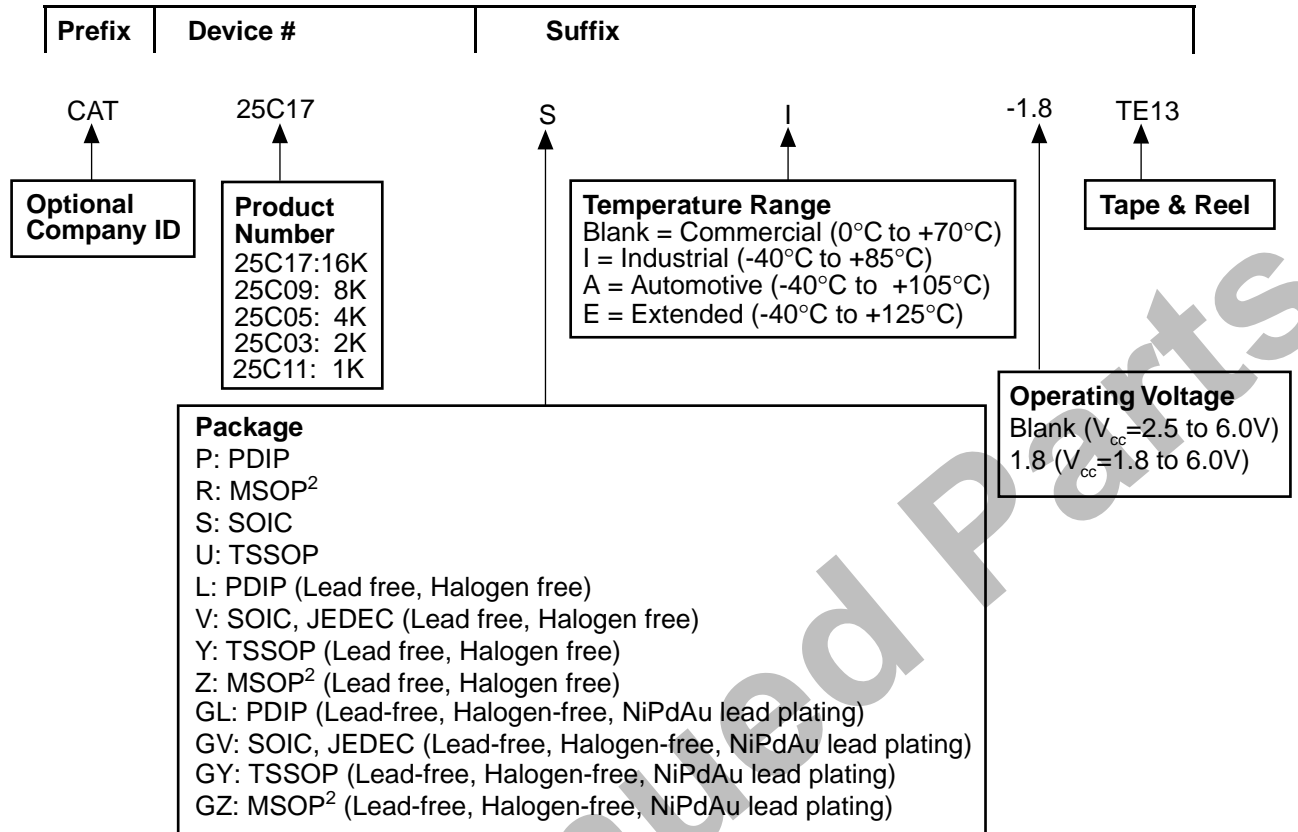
Prefix | Device # | Suffix

CAT 25C17 S I -1.8 TE13

Optional Company ID

Product Number
25C17:16K
25C09: 8K
25C05: 4K
25C03: 2K
25C11: 1K

Temperature Range
Blank = Commercial (0°C to +70°C)
I = Industrial (-40°C to +85°C)
A = Automotive (-40°C to +105°C)
E = Extended (-40°C to +125°C)

Tape & Reel

Operating Voltage
Blank ($V_{cc}$=2.5 to 6.0V)
1.8 ($V_{cc}$=1.8 to 6.0V)

Package
P: PDIP
R: MSOP$^2$
S: SOIC
U: TSSOP
L: PDIP (Lead free, Halogen free)
V: SOIC, JEDEC (Lead free, Halogen free)
Y: TSSOP (Lead free, Halogen free)
Z: MSOP$^2$ (Lead free, Halogen free)
GL: PDIP (Lead-free, Halogen-free, NiPdAu lead plating)
GV: SOIC, JEDEC (Lead-free, Halogen-free, NiPdAu lead plating)
GY: TSSOP (Lead-free, Halogen-free, NiPdAu lead plating)
GZ: MSOP$^2$ (Lead-free, Halogen-free, NiPdAu lead plating)

Discontinued Parts